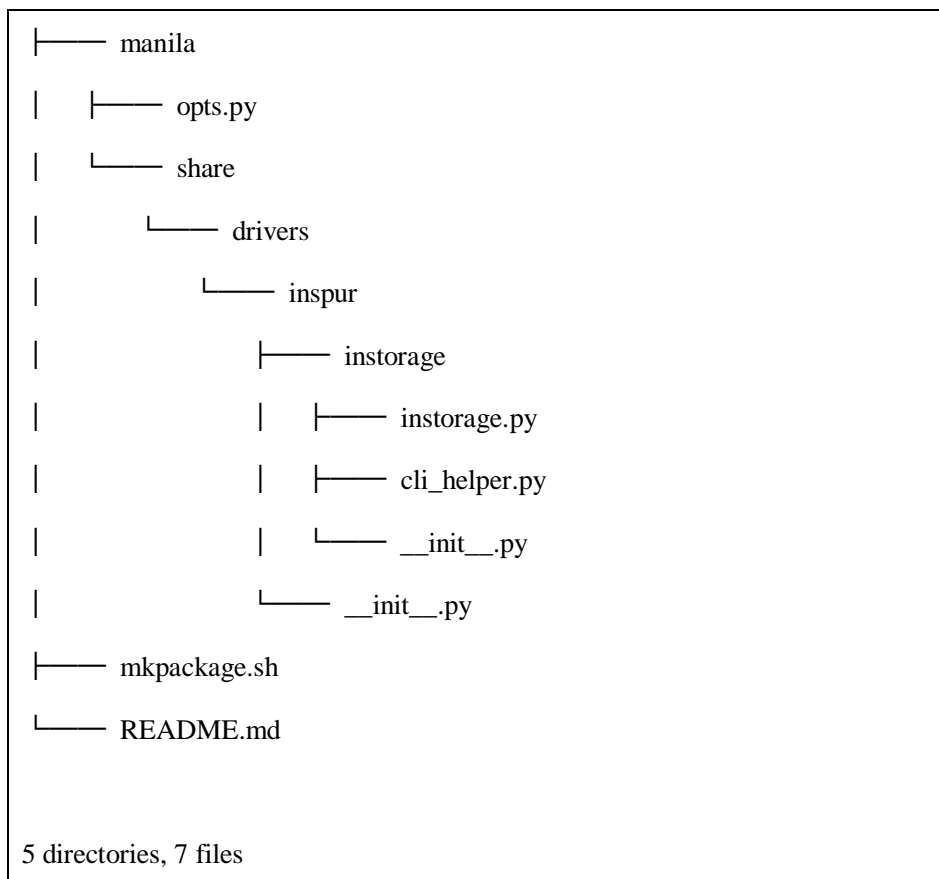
├── manila

│ ├── opts.py

│ └── share

│ └── drivers

│ └── inspur

│ ├── instorage

│ │ ├── instorage.py

│ │ ├── cli_helper.py

│ │ └── \_\_init\_\_.py

│ └── \_\_init\_\_.py

├── mkpackage.sh

└── README.md

5 directories, 7 files